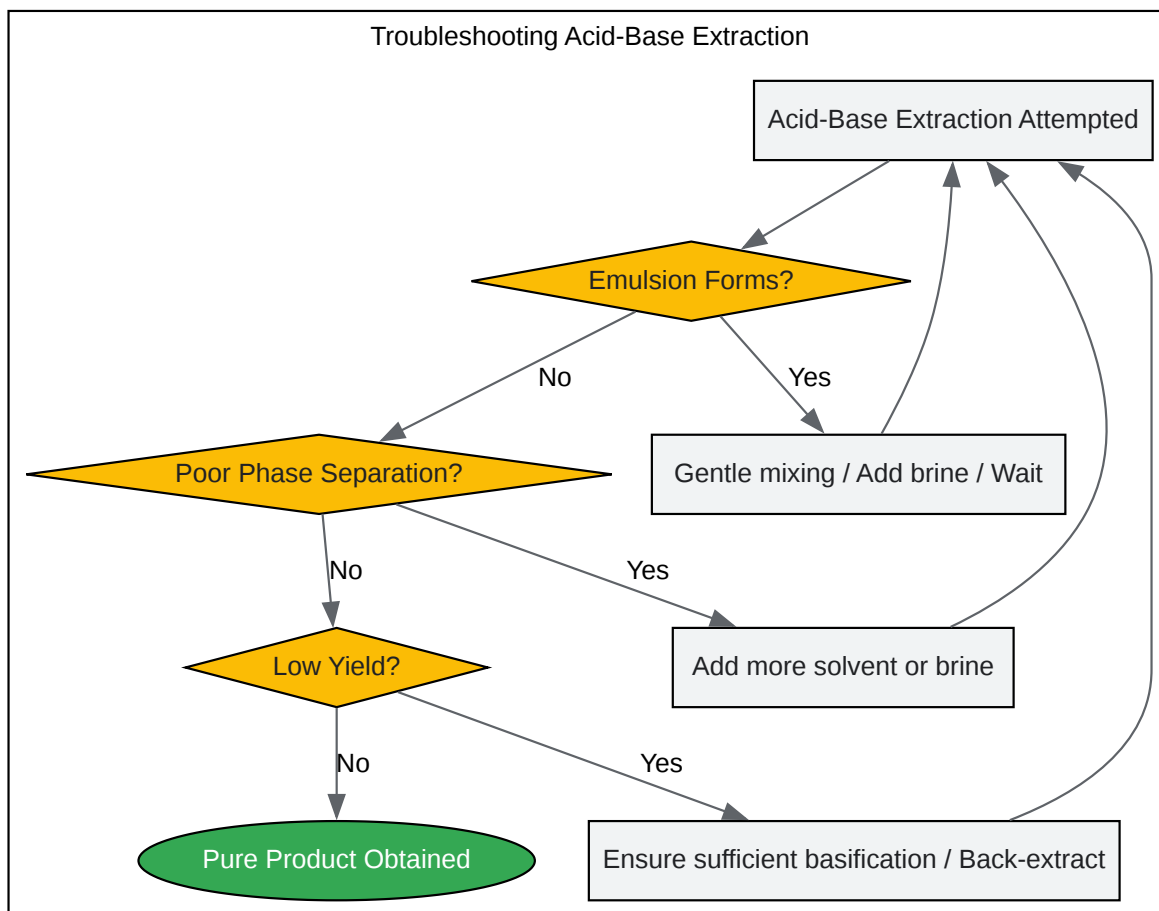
Troubleshooting Acid-Base Extraction

Acid-Base Extraction Attempted

Emulsion Forms?

No

Yes

Poor Phase Separation?

Gentle mixing / Add brine / Wait

No

Yes

Low Yield?

Add more solvent or brine

No

Yes

Pure Product Obtained

Ensure sufficient basification / Back-extract